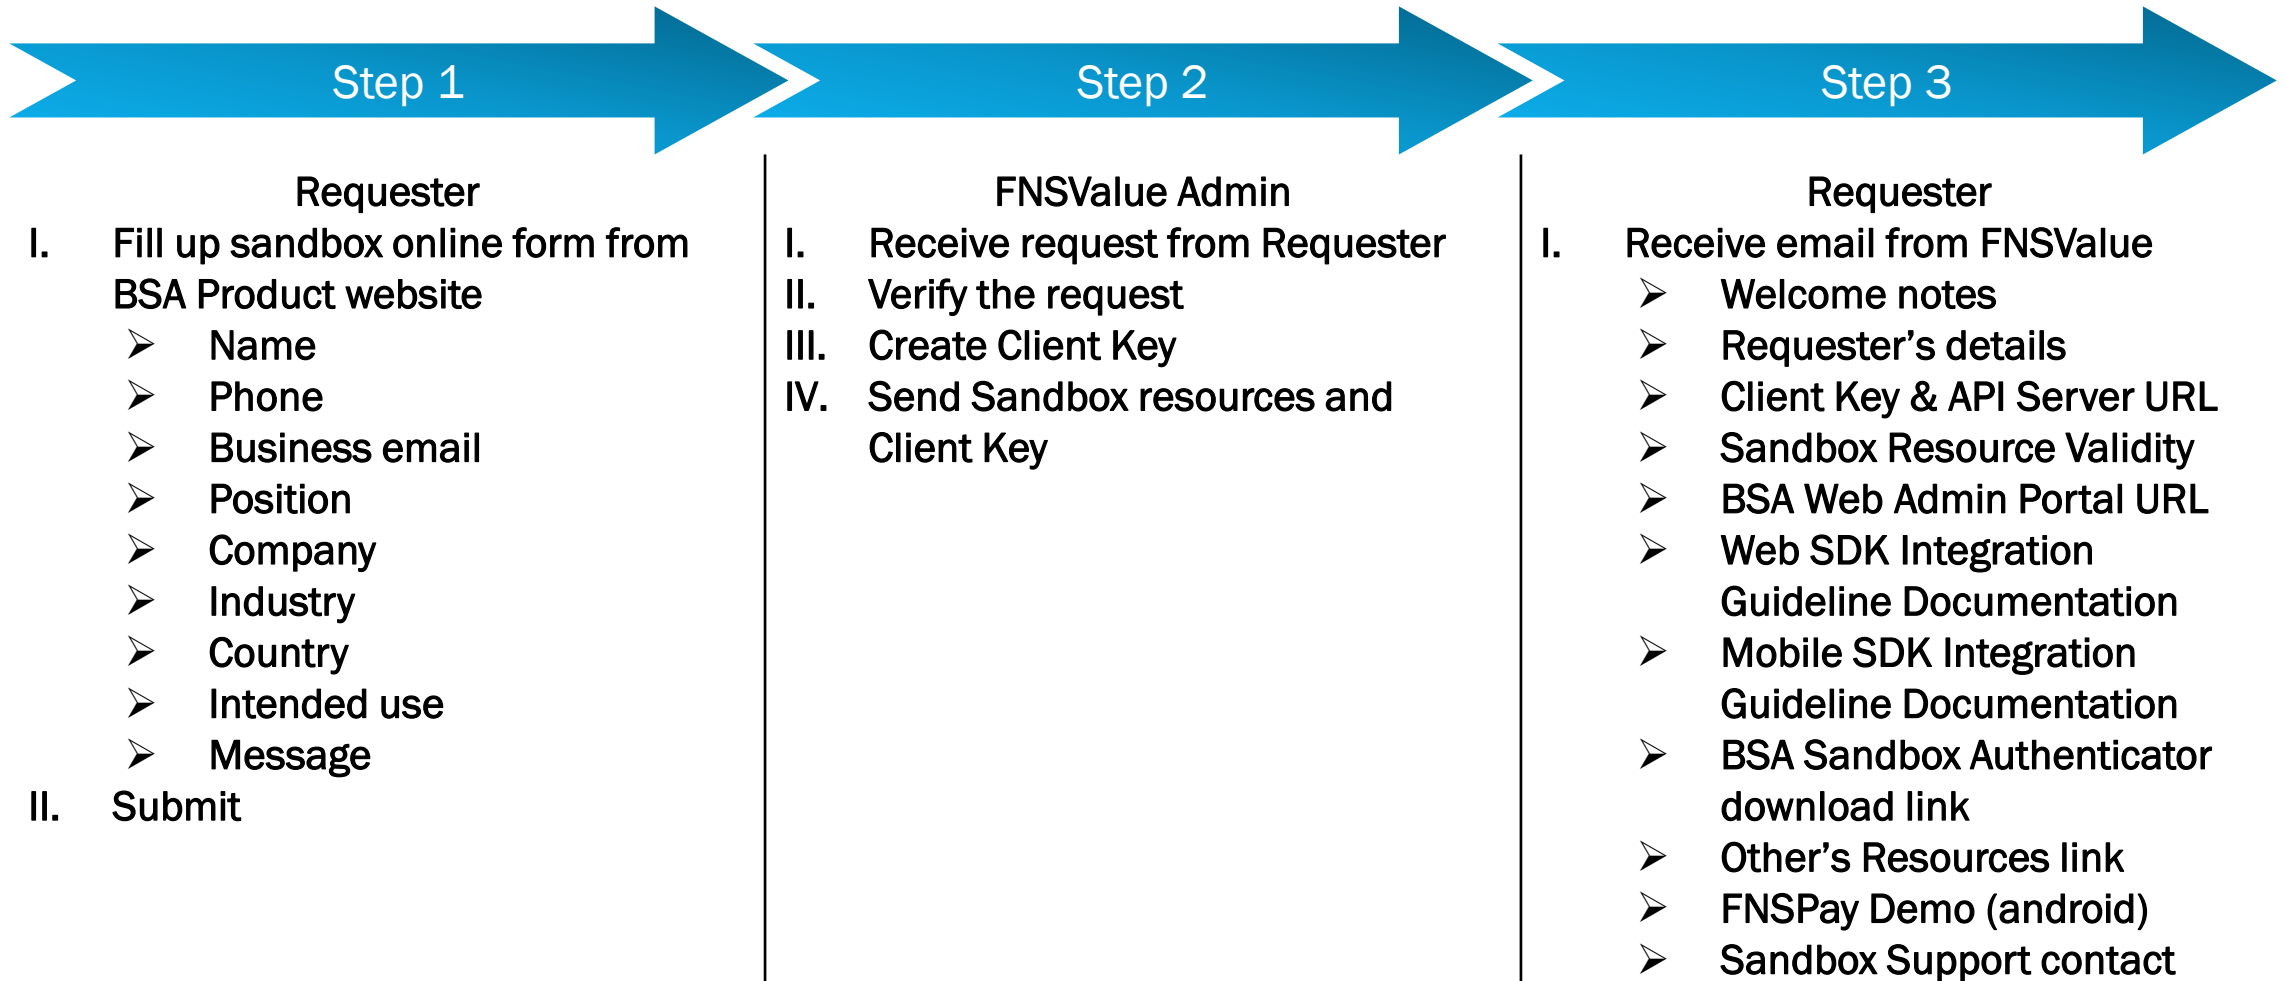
Step 1

Requester

I. Fill up sandbox online form from BSA Product website
- Name
- Phone
- Business email
- Position
- Company
- Industry
- Country
- Intended use
- Message

II. Submit

Step 2

FNSValue Admin

I. Receive request from Requester
II. Verify the request
III. Create Client Key
IV. Send Sandbox resources and Client Key

Step 3

Requester

I. Receive email from FNSValue
- Welcome notes
- Requester’s details
- Client Key & API Server URL
- Sandbox Resource Validity
- BSA Web Admin Portal URL
- Web SDK Integration Guideline Documentation
- Mobile SDK Integration Guideline Documentation
- BSA Sandbox Authenticator download link
- Other’s Resources link
- FNSPay Demo (android)
- Sandbox Support contact